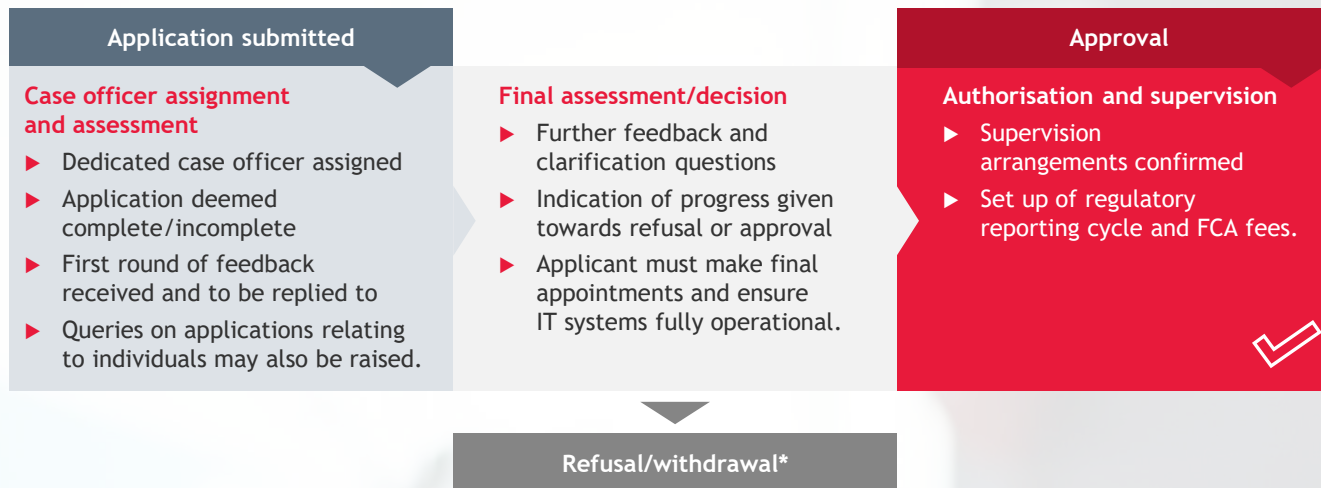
Application submitted

Case officer assignment and assessment

▶ Dedicated case officer assigned

▶ Application deemed complete/incomplete

▶ First round of feedback received and to be replied to

▶ Queries on applications relating to individuals may also be raised.

Final assessment/decision

▶ Further feedback and clarification questions

▶ Indication of progress given towards refusal or approval

▶ Applicant must make final appointments and ensure IT systems fully operational.

Approval

Authorisation and supervision

▶ Supervision arrangements confirmed

▶ Set up of regulatory reporting cycle and FCA fees.

Refusal/withdrawal*